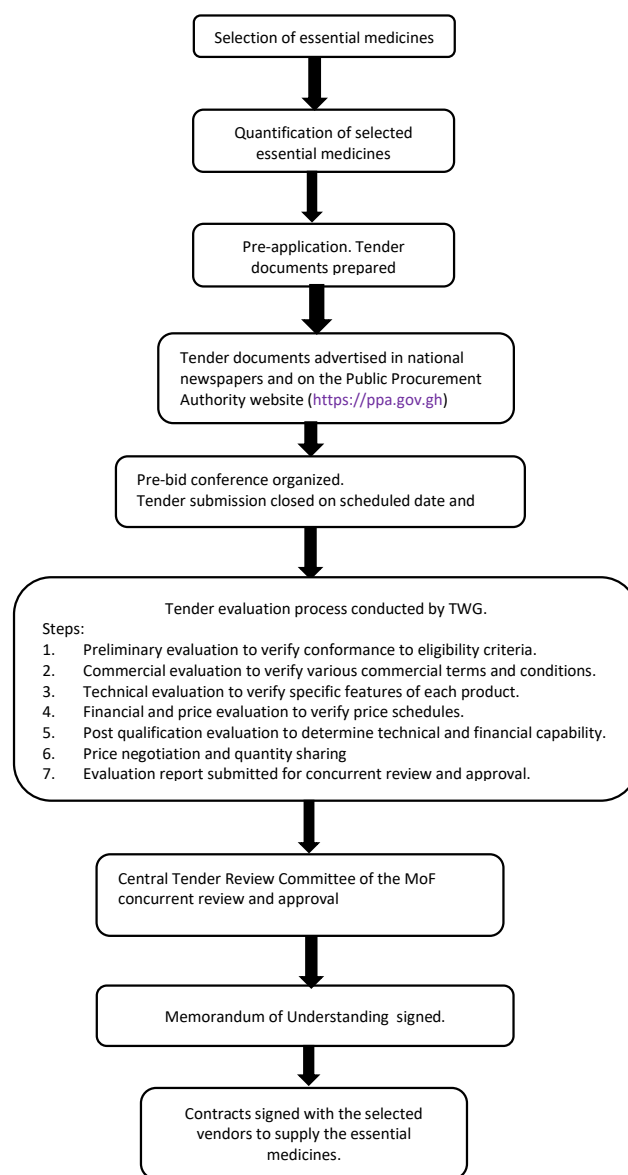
Selection of essential medicines

Quantification of selected essential medicines

Pre-application. Tender documents prepared

Tender documents advertised in national newspapers and on the Public Procurement Authority website (https://ppa.gov.gh)

Pre-bid conference organized.
Tender submission closed on scheduled date and

Tender evaluation process conducted by TWG.
Steps:
1. Preliminary evaluation to verify conformance to eligibility criteria.
2. Commercial evaluation to verify various commercial terms and conditions.
3. Technical evaluation to verify specific features of each product.
4. Financial and price evaluation to verify price schedules.
5. Post qualification evaluation to determine technical and financial capability.
6. Price negotiation and quantity sharing
7. Evaluation report submitted for concurrent review and approval.

Central Tender Review Committee of the MoF concurrent review and approval

Memorandum of Understanding signed.

Contracts signed with the selected vendors to supply the essential medicines.